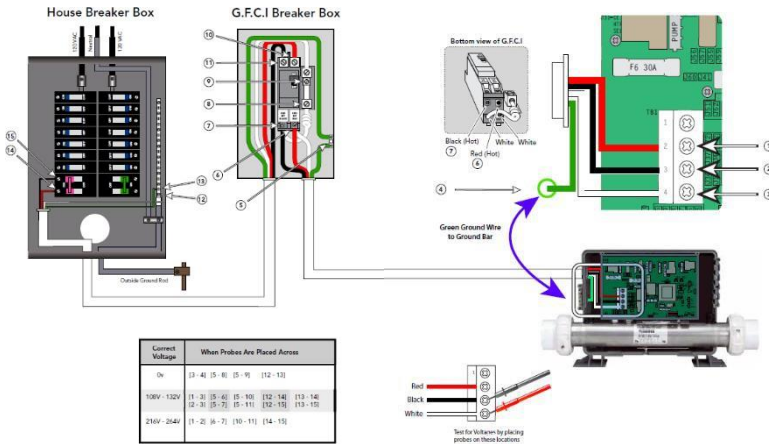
House Breaker Box

120VAC

Neutral

120VAC

15

14

13

12

Outside Ground Rod

G.F.C.I Breaker Box

10

11

9

8

7

6

5

Bottom view of G.F.C.I

Black (Hot)
7

Red (Hot)
6

White

White

PUMP

F6 30A

TB1

1

2

3

4

4

Green Ground Wire to Ground Bar

| Correct Voltage | When Probes Are Placed Across |
|---|---|
| 0v | [3 - 4] [5 - 8] [5 - 9] [12 - 13] |
| 106V - 132V | [1 - 3] [5 - 6] [5 - 10] [12 - 14] [13 - 14] [2 - 3] [5 - 7] [5 - 11] [12 - 15] [13 - 15] |
| 216V - 264V | [1 - 2] [6 - 7] [10 - 11] [14 - 15] |

Red

Black

White

1

2

3

Test for Voltages by placing probes on these locations